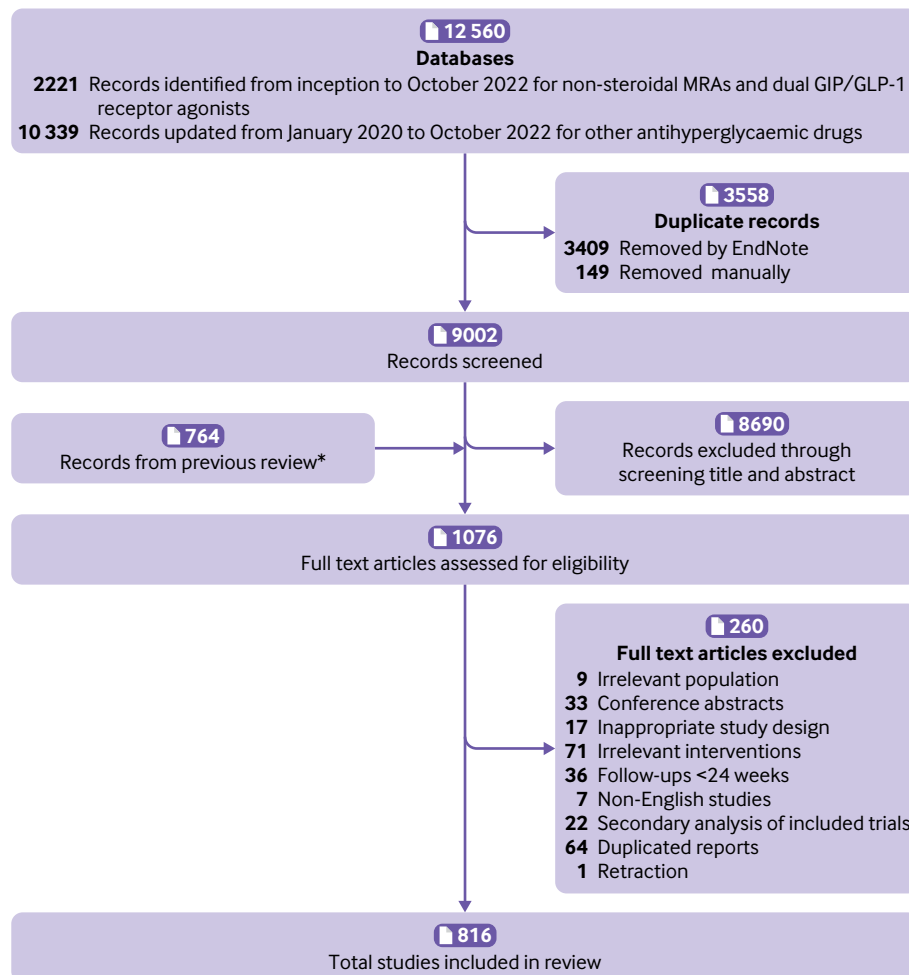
12 560
Databases
2221 Records identified from inception to October 2022 for non-steroidal MRAs and dual GIP/GLP-1 receptor agonists
10 339 Records updated from January 2020 to October 2022 for other antihyperglycaemic drugs

3558
Duplicate records
3409 Removed by EndNote
149 Removed manually

9002
Records screened

764
Records from previous review*

8690
Records excluded through screening title and abstract

1076
Full text articles assessed for eligibility

260
Full text articles excluded
9 Irrelevant population
33 Conference abstracts
17 Inappropriate study design
71 Irrelevant interventions
36 Follow-ups <24 weeks
7 Non-English studies
22 Secondary analysis of included trials
64 Duplicated reports
1 Retraction

816
Total studies included in review